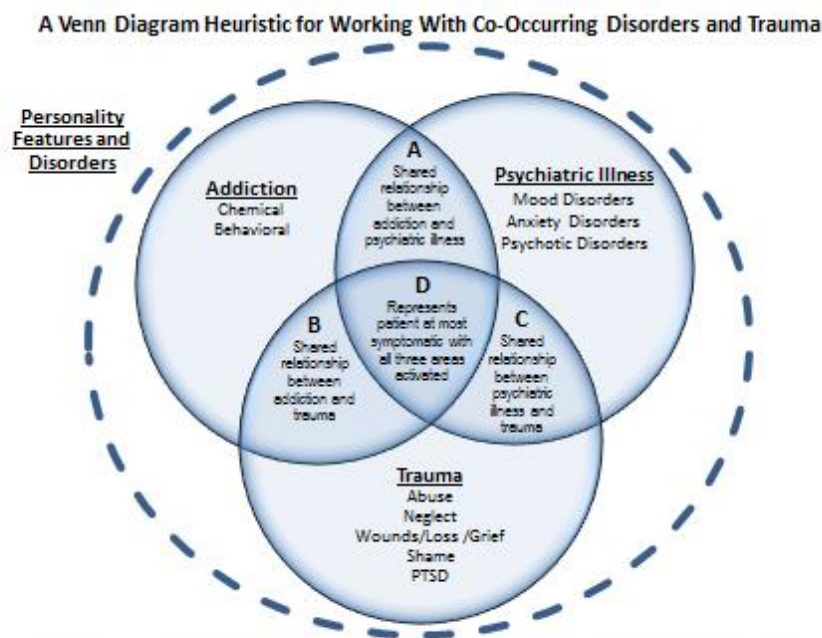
A Venn Diagram Heuristic for Working With Co-Occurring Disorders and Trauma

Personality Features and Disorders

Addiction
Chemical
Behavioral

A
Shared relationship between addiction and psychiatric illness

Psychiatric Illness
Mood Disorders
Anxiety Disorders
Psychotic Disorders

B
Shared relationship between addiction and trauma

D
Represents patient at most symptomatic with all three areas activated

C
Shared relationship between psychiatric illness and trauma

Trauma
Abuse
Neglect
Wounds/Loss /Grief
Shame
PTSD